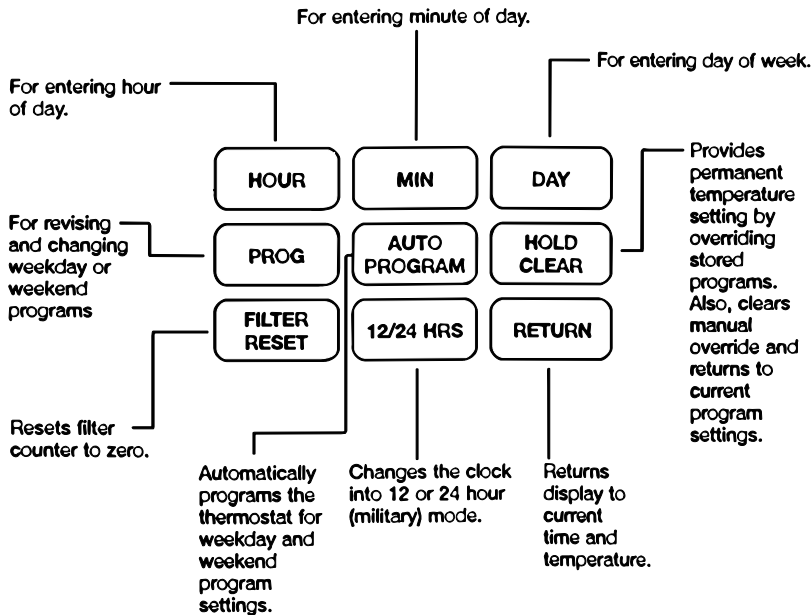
For entering minute of day.

For entering day of week.

For entering hour of day.

HOUR

MIN

DAY

Provides permanent temperature setting by overriding stored programs. Also, clears manual override and returns to current program settings.

For revising and changing weekday or weekend programs

PROG

AUTO PROGRAM

HOLD CLEAR

FILTER RESET

12/24 HRS

RETURN

Resets filter counter to zero.

Automatically programs the thermostat for weekday and weekend program settings.

Changes the clock into 12 or 24 hour (military) mode.

Returns display to current time and temperature.